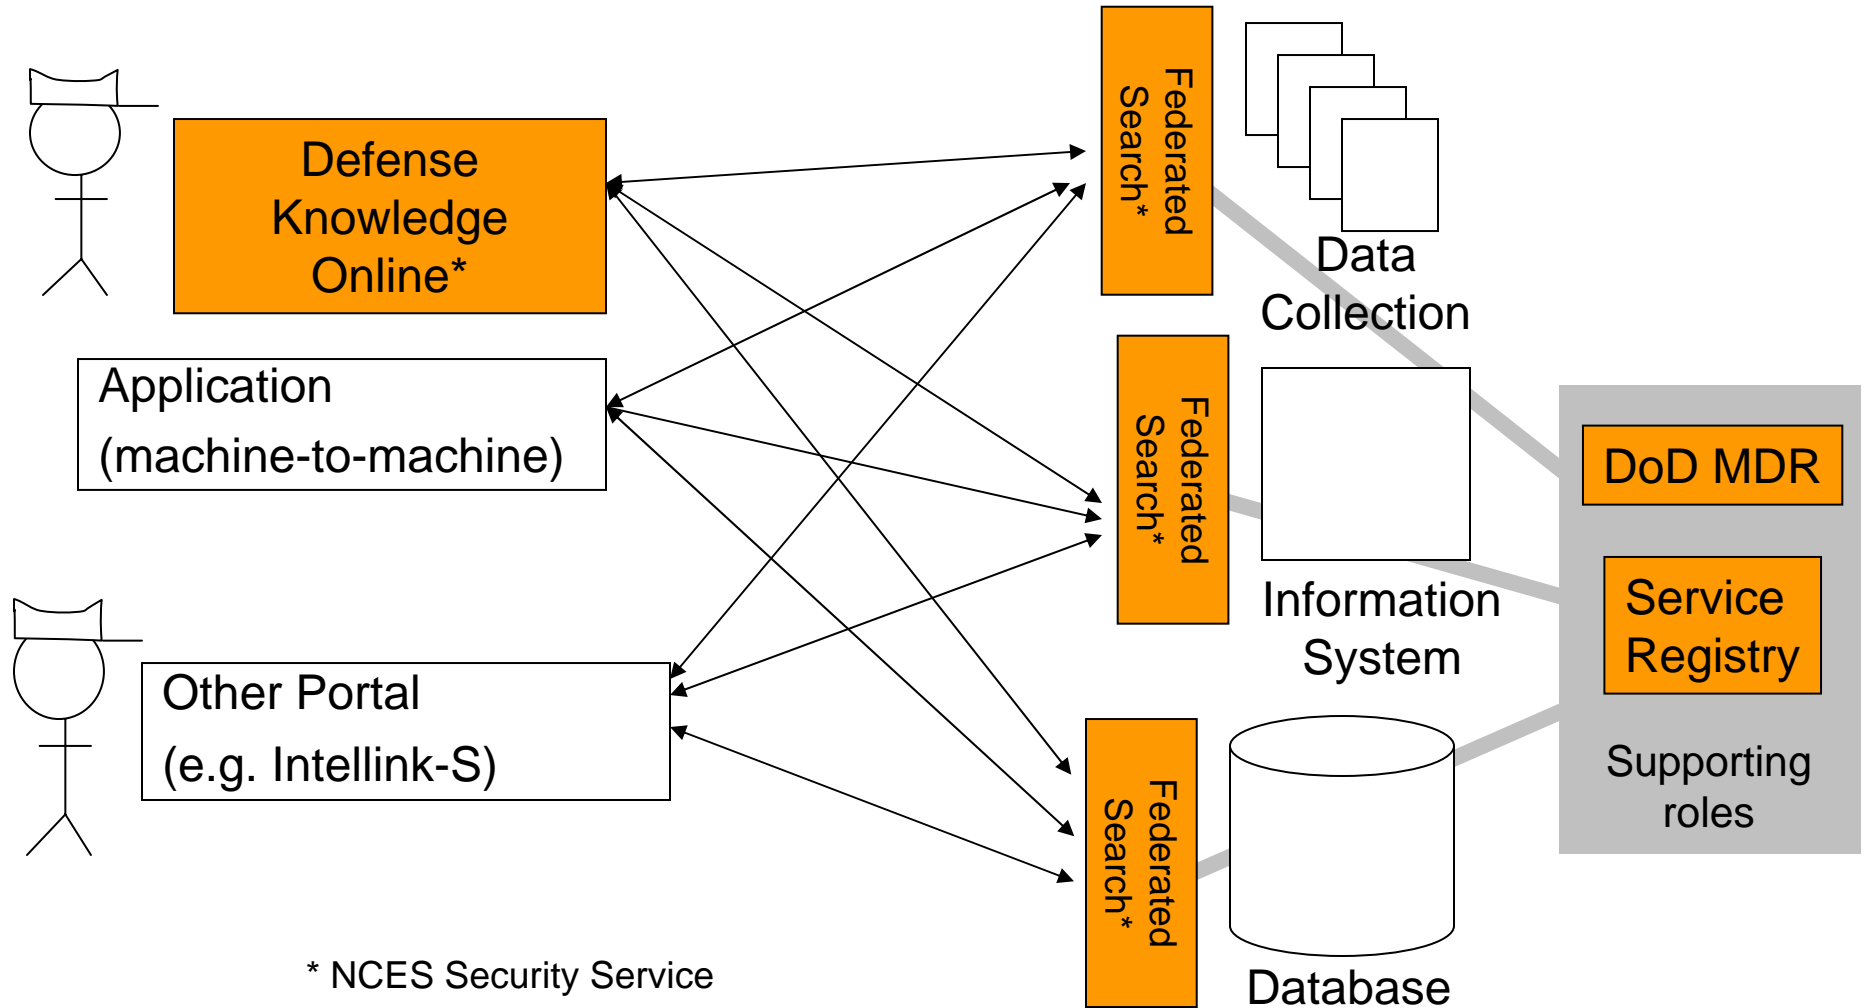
Defense Knowledge Online*

Application (machine-to-machine)

Other Portal (e.g. Intellink-S)

Federated Search*

Data Collection

Federated Search*

Information System

Federated Search*

Database

DoD MDR

Service Registry

Supporting roles

* NCES Security Service